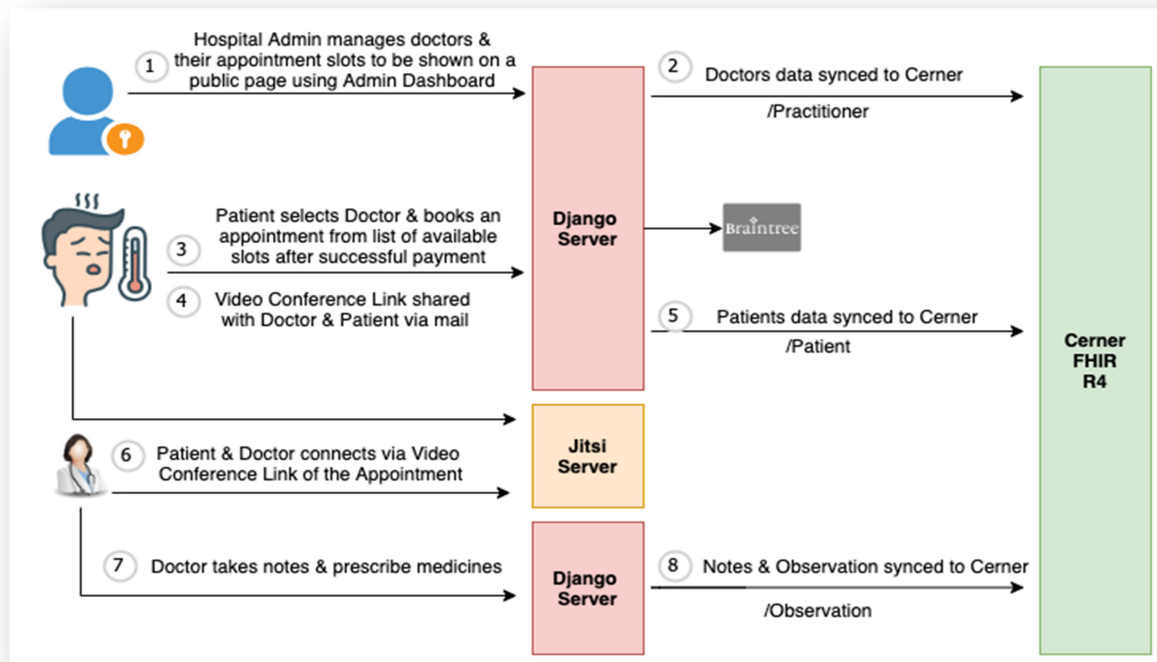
1 Hospital Admin manages doctors & their appointment slots to be shown on a public page using Admin Dashboard

2 Doctors data synced to Cerner

/Practitioner

Django Server

Braintree

3 Patient selects Doctor & books an appointment from list of available slots after successful payment

4 Video Conference Link shared with Doctor & Patient via mail

5 Patients data synced to Cerner

/Patient

Cerner FHIR R4

Jitsi Server

6 Patient & Doctor connects via Video Conference Link of the Appointment

7 Doctor takes notes & prescribe medicines

Django Server

8 Notes & Observation synced to Cerner

/Observation